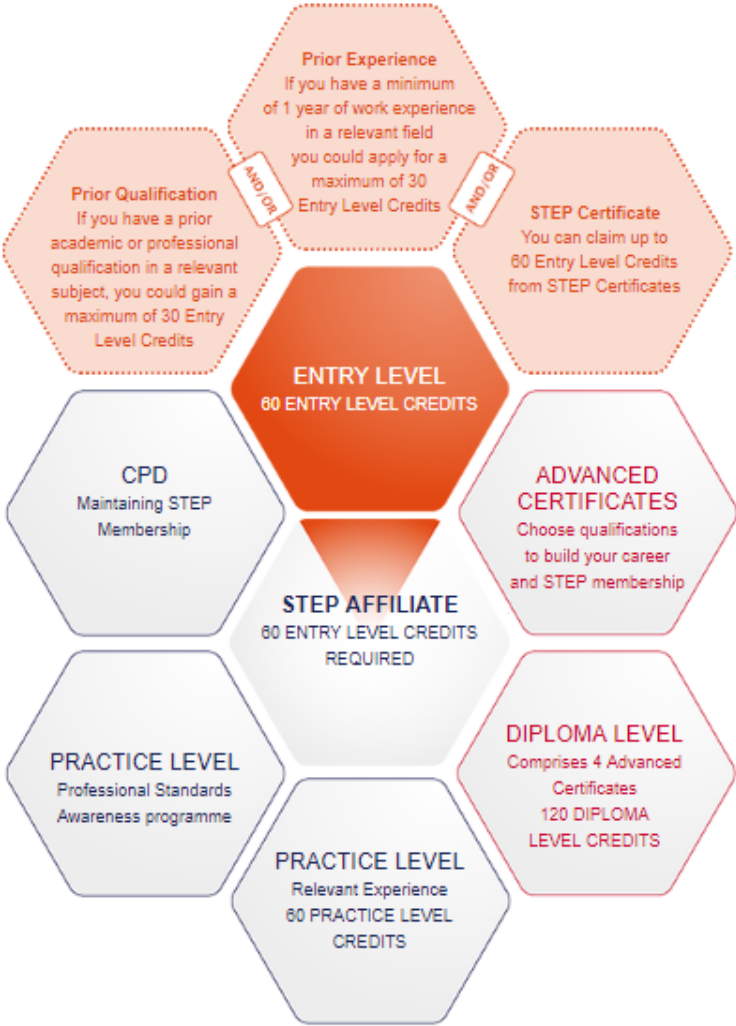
Prior Experience
If you have a minimum of 1 year of work experience in a relevant field you could apply for a maximum of 30 Entry Level Credits

AND/OR

Prior Qualification
If you have a prior academic or professional qualification in a relevant subject, you could gain a maximum of 30 Entry Level Credits

AND/OR

STEP Certificate
You can claim up to 60 Entry Level Credits from STEP Certificates

ENTRY LEVEL
60 ENTRY LEVEL CREDITS

CPD
Maintaining STEP Membership

ADVANCED CERTIFICATES
Choose qualifications to build your career and STEP membership

STEP AFFILIATE
60 ENTRY LEVEL CREDITS REQUIRED

PRACTICE LEVEL
Professional Standards Awareness programme

DIPLOMA LEVEL
Comprises 4 Advanced Certificates
120 DIPLOMA LEVEL CREDITS

PRACTICE LEVEL
Relevant Experience
60 PRACTICE LEVEL CREDITS